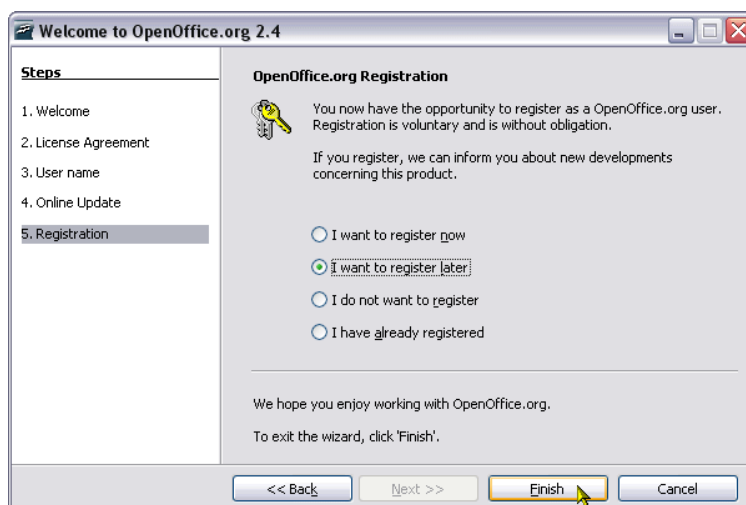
Welcome to OpenOffice.org 2.4

Steps

1. Welcome

2. License Agreement

3. User name

4. Online Update

5. Registration

OpenOffice.org Registration

You now have the opportunity to register as a OpenOffice.org user. Registration is voluntary and is without obligation.

If you register, we can inform you about new developments concerning this product.

I want to register now

I want to register later

I do not want to register

I have already registered

We hope you enjoy working with OpenOffice.org.

To exit the wizard, click 'Finish'.

<< Back

Next >>

Finish

Cancel